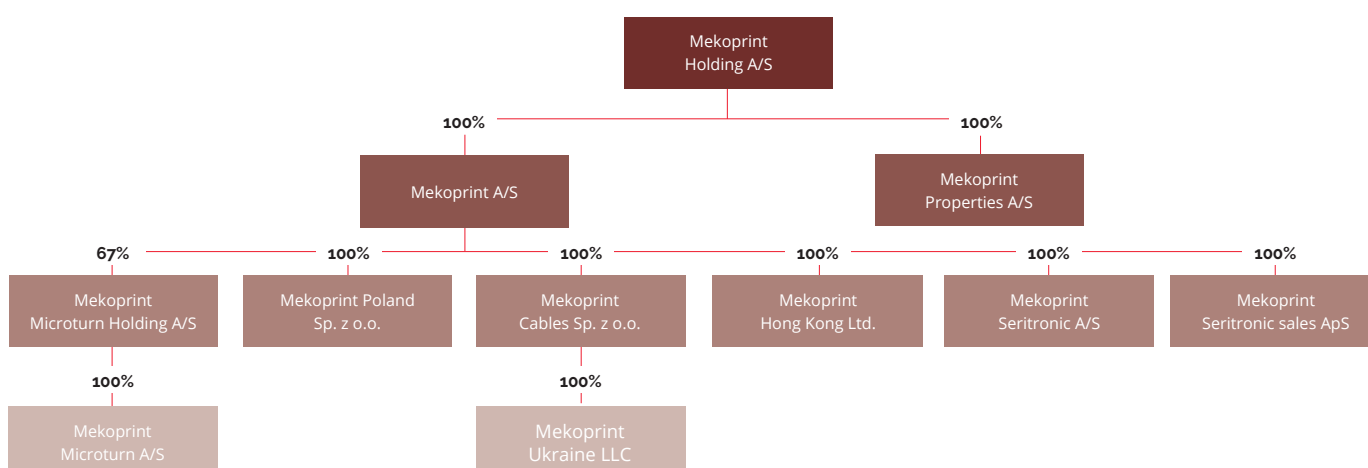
Mekoprint Holding A/S

100%

100%

Mekoprint A/S

Mekoprint Properties A/S

67%

100%

100%

100%

100%

100%

Mekoprint Microturn Holding A/S

Mekoprint Poland Sp. z o.o.

Mekoprint Cables Sp. z o.o.

Mekoprint Hong Kong Ltd.

Mekoprint Seritronic A/S

Mekoprint Seritronic sales ApS

100%

100%

Mekoprint Microturn A/S

Mekoprint Ukraine LLC